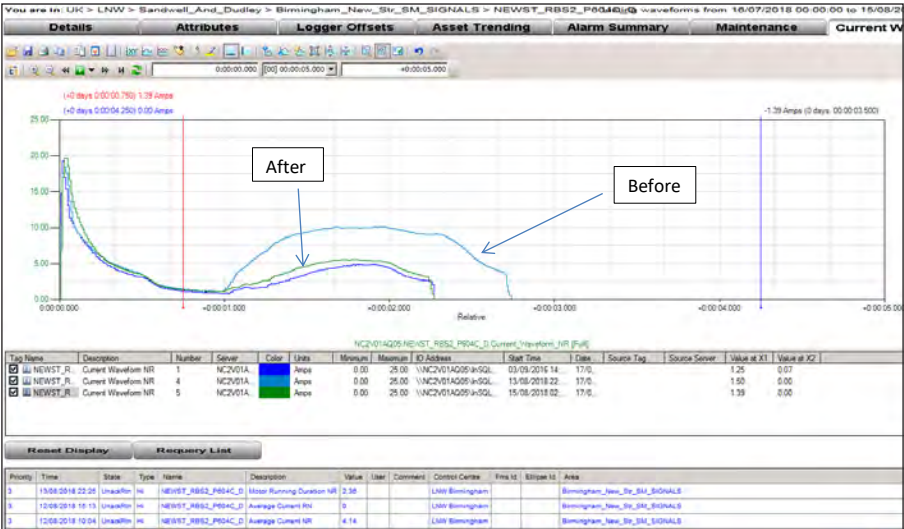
You are in: UK > LNW > Sandwell_And_Dudley > Birmingham_New_Str_SM_SIGNALS > NEWST_RBS2_P604C_D waveforms from 16/07/2018 00:00:00 to 15/08/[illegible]

Details | Attributes | Logger Offsets | Asset Trending | Alarm Summary | Maintenance | Current W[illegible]

0:00:00:00.000 [00] 00:00:05.000 +0:00:05.000

(+0 days 0:00:00.750) 1.39 Amps
(+0 days 0:00:04.250) 0.00 Amps

-1.39 Amps (0 days, 00:00:03.500)

25.00
20.00
15.00
10.00
5.00
0.00

After

Before

0:00:00.000 +0:00:01.000 +0:00:02.000 +0:00:03.000 +0:00:04.000 +0:00:05.000
Relative

NC2V01AQ05:NEWST_RBS2_P604C_D.Current_Waveform_NR [Full]

| Tag Name | Description | Number | Server | Color | Units | Minimum | Maximum | ID Address | Start Time | Date | Source Tag | Source Server | Value at X1 | Value at X2 |
|---|---|---|---|---|---|---|---|---|---|---|---|---|---|---|
| NEWST_R... | Current Waveform NR | 1 | NC2V01A... | | Amps | 0.00 | 25.00 | \\NC2V01AQ05\InSQL... | 03/09/2016 14... | 17/0... | | | 1.25 | 0.07 |
| NEWST_R... | Current Waveform NR | 4 | NC2V01A... | | Amps | 0.00 | 25.00 | \\NC2V01AQ05\InSQL... | 13/08/2018 22... | 17/0... | | | 1.50 | 0.00 |
| NEWST_R... | Current Waveform NR | 5 | NC2V01A... | | Amps | 0.00 | 25.00 | \\NC2V01AQ05\InSQL... | 15/08/2018 07... | 17/0... | | | 1.39 | 0.00 |

Reset Display | Requery List

| Priority | Time | State | Type | Name | Description | Value | User | Comment | Control Centre | Fms Id | Ellipse Id | Area |
|---|---|---|---|---|---|---|---|---|---|---|---|---|
| 3 | 13/08/2018 22:26 | UnackRtn | Hi | NEWST_RBS2_P604C_D | Motor Running Duration NR | 2.36 | | | LNW Birmingham | | | Birmingham_New_Str_SM_SIGNALS |
| 5 | 12/08/2018 15:13 | UnackRtn | Hi | NEWST_RBS2_P604C_D | Average Current RN | 0 | | | LNW Birmingham | | | Birmingham_New_Str_SM_SIGNALS |
| 3 | 12/08/2018 10:04 | UnackRtn | Hi | NEWST_RBS2_P604C_D | Average Current NR | 4.14 | | | LNW Birmingham | | | Birmingham_New_Str_SM_SIGNALS |